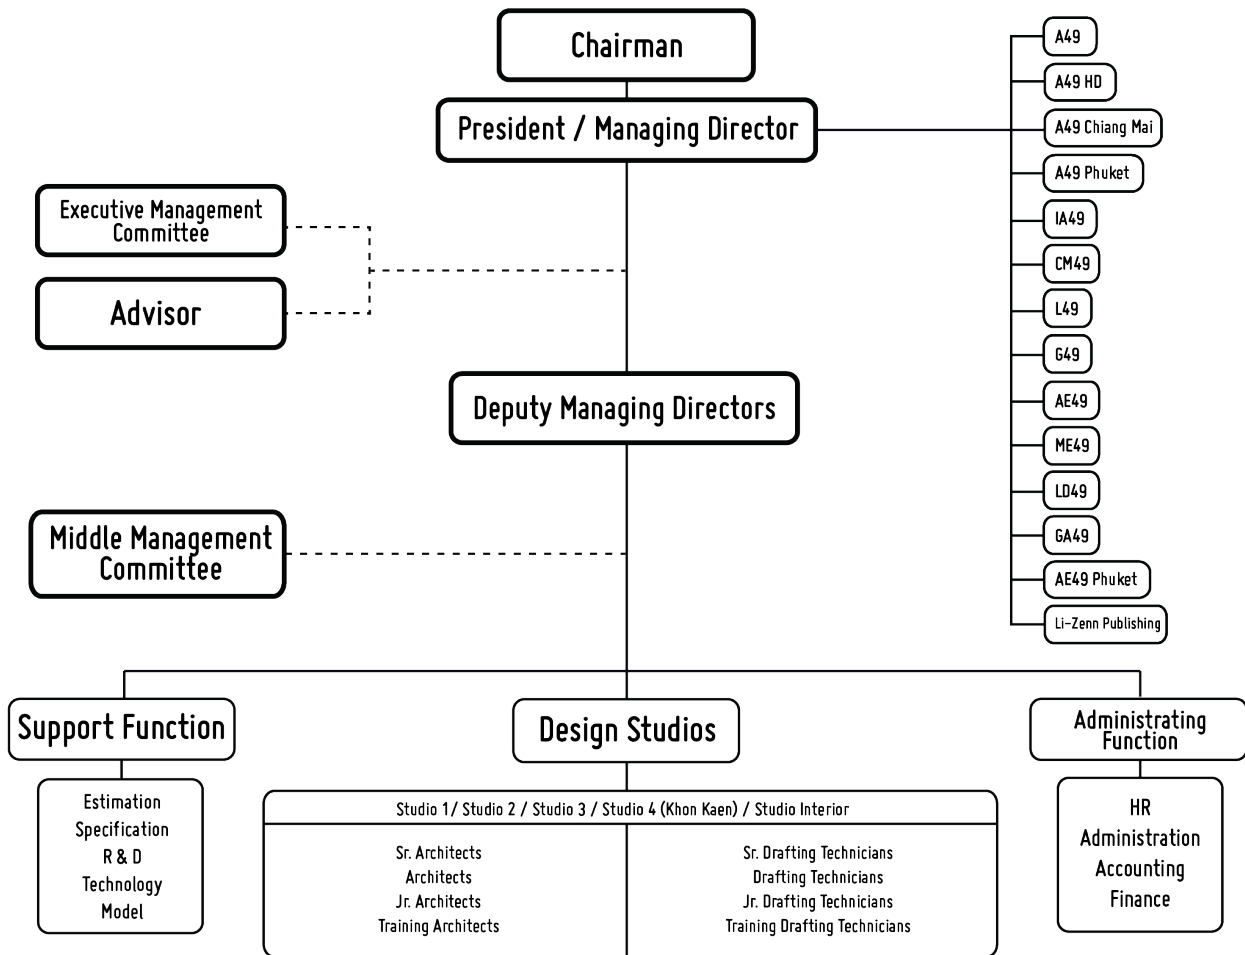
Chairman

President / Managing Director

A49
A49 HD
A49 Chiang Mai
A49 Phuket
IA49
CM49
L49
G49
AE49
ME49
LD49
GA49
AE49 Phuket
Li-Zenn Publishing

Executive Management Committee

Advisor

Deputy Managing Directors

Middle Management Committee

Support Function

Estimation
Specification
R & D
Technology
Model

Design Studios

Studio 1/ Studio 2 / Studio 3 / Studio 4 (Khon Kaen) / Studio Interior

Sr. Architects
Architects
Jr. Architects
Training Architects

Sr. Drafting Technicians
Drafting Technicians
Jr. Drafting Technicians
Training Drafting Technicians

Administrating Function

HR
Administration
Accounting
Finance